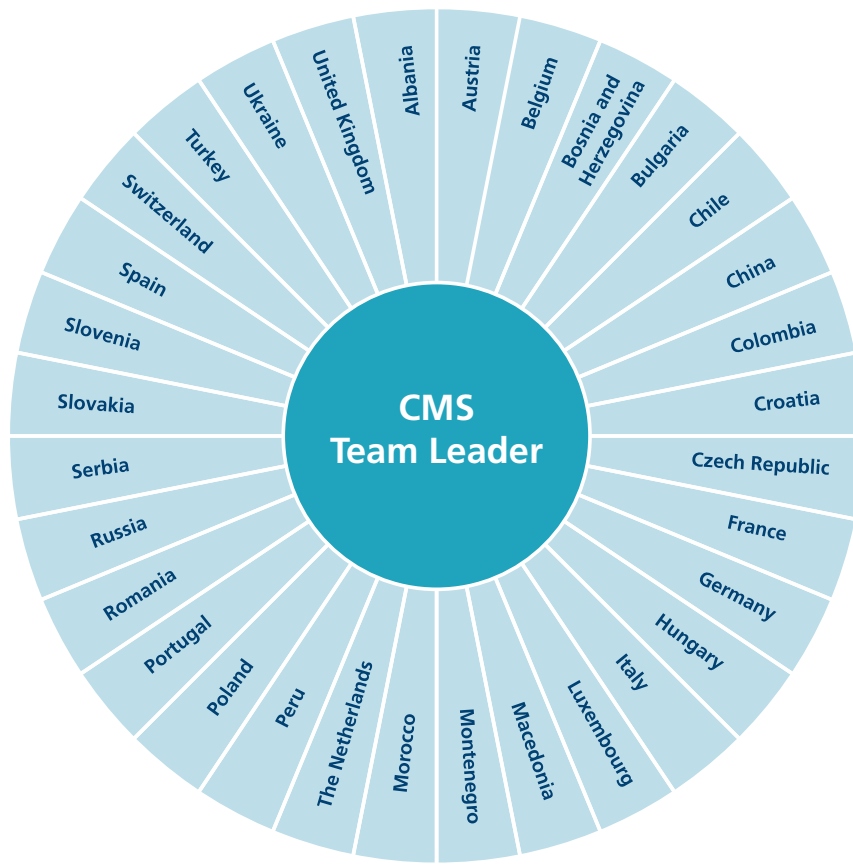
CMS
Team Leader

Albania
Austria
Belgium
Bosnia and Herzegovina
Bulgaria
Chile
China
Colombia
Croatia
Czech Republic
France
Germany
Hungary
Italy
Luxembourg
Macedonia
Montenegro
Morocco
The Netherlands
Peru
Poland
Portugal
Romania
Russia
Serbia
Slovakia
Slovenia
Spain
Switzerland
Turkey
Ukraine
United Kingdom